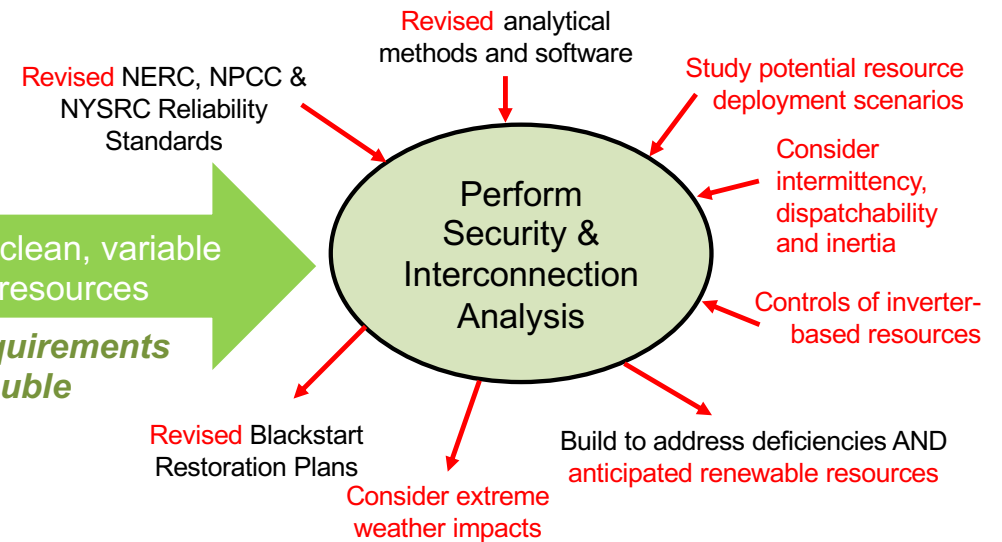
Revised analytical methods and software

Revised NERC, NPCC & NYSRC Reliability Standards

Study potential resource deployment scenarios

clean, variable resources

quirements uble

Perform Security & Interconnection Analysis

Consider intermittency, dispatchability and inertia

Controls of inverter-based resources

Revised Blackstart Restoration Plans

Consider extreme weather impacts

Build to address deficiencies AND anticipated renewable resources